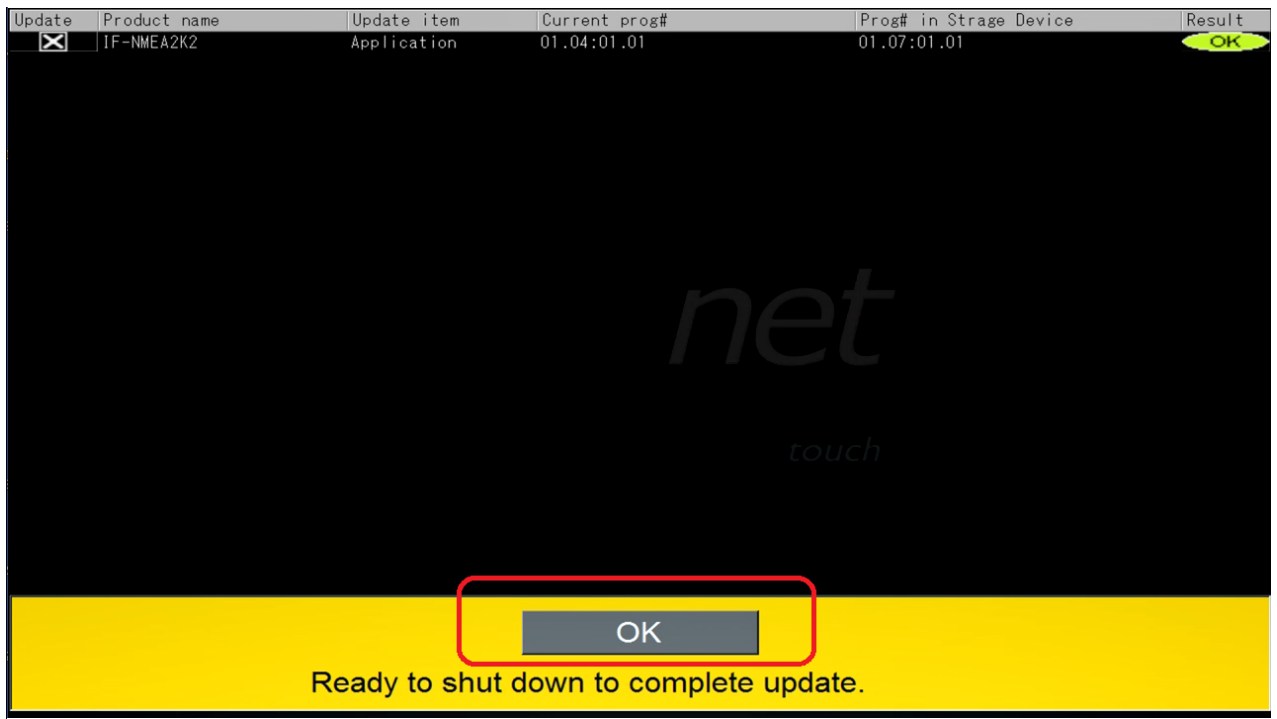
| Update | Product name | Update item | Current prog# | Prog# in Strage Device | Result |
|---|---|---|---|---|---|
| ☒ | IF-NMEA2K2 | Application | 01.04:01.01 | 01.07:01.01 | OK |

net

touch

OK

Ready to shut down to complete update.